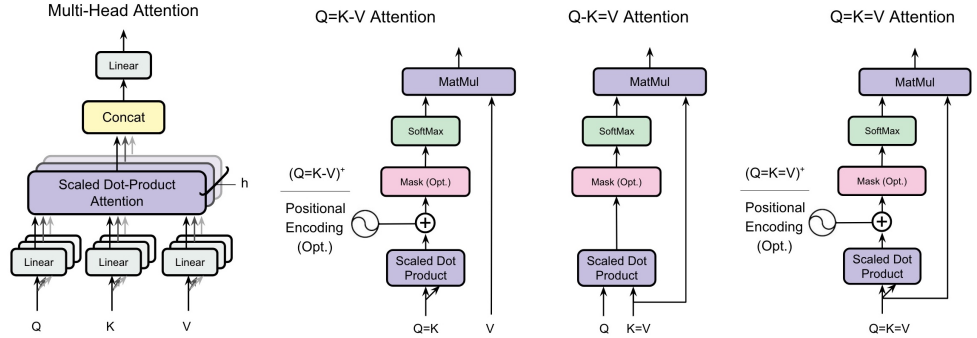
Multi-Head Attention

Linear

Concat

Scaled Dot-Product Attention

h

Linear

Linear

Linear

Q

K

V

Q=K-V Attention

MatMul

SoftMax

Mask (Opt.)

$(Q=K\text{-}V)^+$

Positional Encoding (Opt.)

Scaled Dot Product

Q=K

V

Q-K=V Attention

MatMul

SoftMax

Mask (Opt.)

Scaled Dot Product

Q

K=V

Q=K=V Attention

MatMul

SoftMax

Mask (Opt.)

$(Q=K=V)^+$

Positional Encoding (Opt.)

Scaled Dot Product

Q=K=V